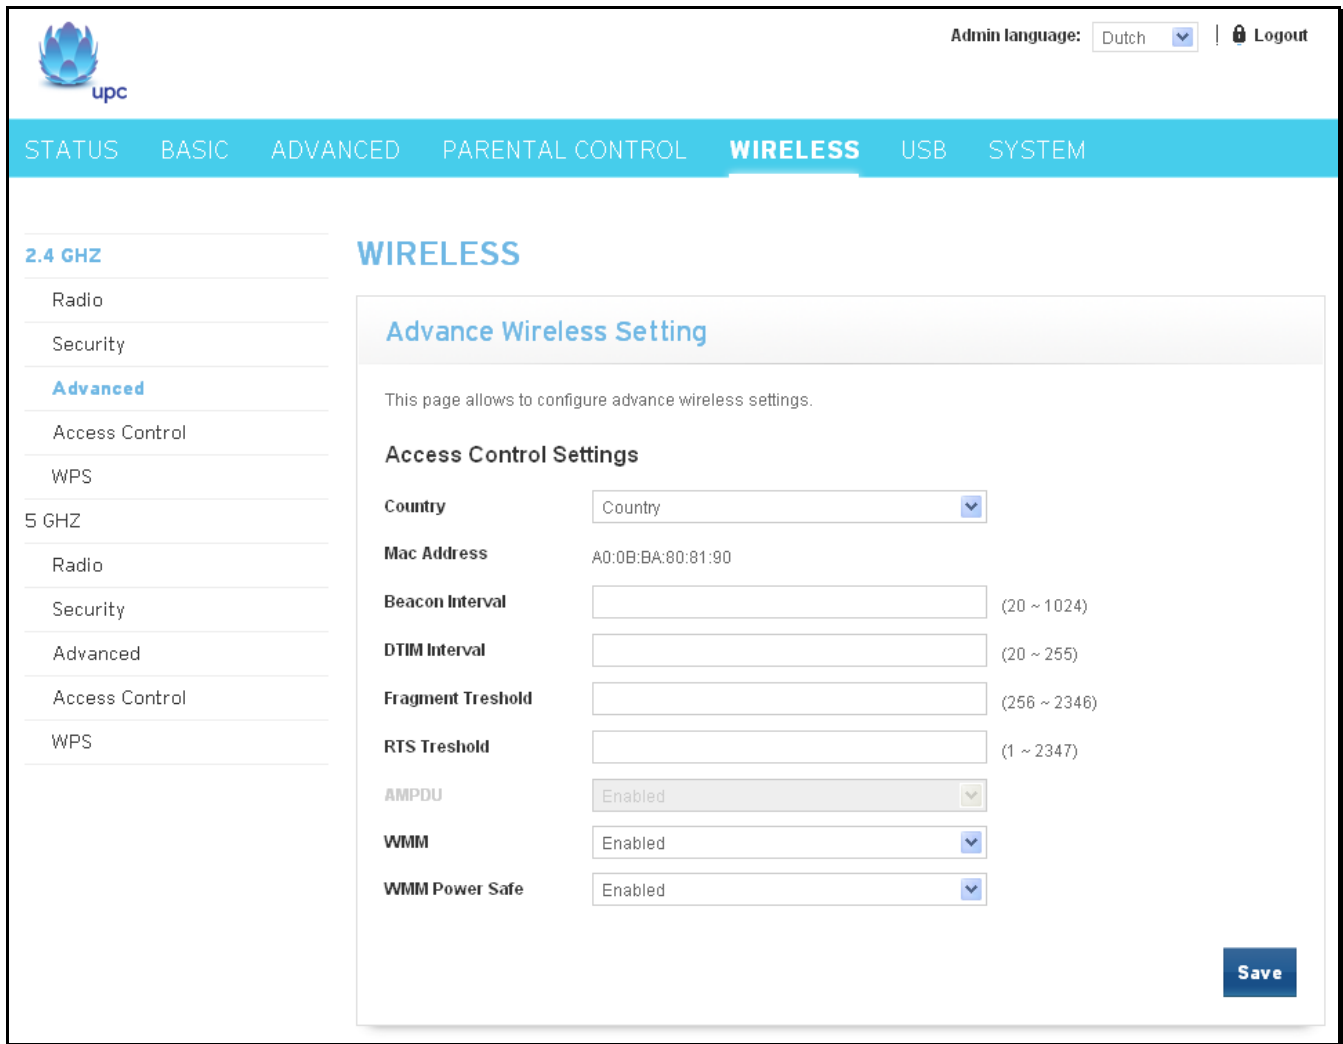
upc

Admin language: Dutch | Logout

STATUS BASIC ADVANCED PARENTAL CONTROL WIRELESS USB SYSTEM

2.4 GHZ
Radio
Security
Advanced
Access Control
WPS
5 GHZ
Radio
Security
Advanced
Access Control
WPS

WIRELESS

Advance Wireless Setting

This page allows to configure advance wireless settings.

Access Control Settings

| | | |
|---|---|---|
| Country | Country | |
| Mac Address | A0:0B:BA:80:81:90 | |
| Beacon Interval | | (20 ~ 1024) |
| DTIM Interval | | (20 ~ 255) |
| Fragment Treshold | | (256 ~ 2346) |
| RTS Treshold | | (1 ~ 2347) |
| AMPDU | Enabled | |
| WMM | Enabled | |
| WMM Power Safe | Enabled | |

Save